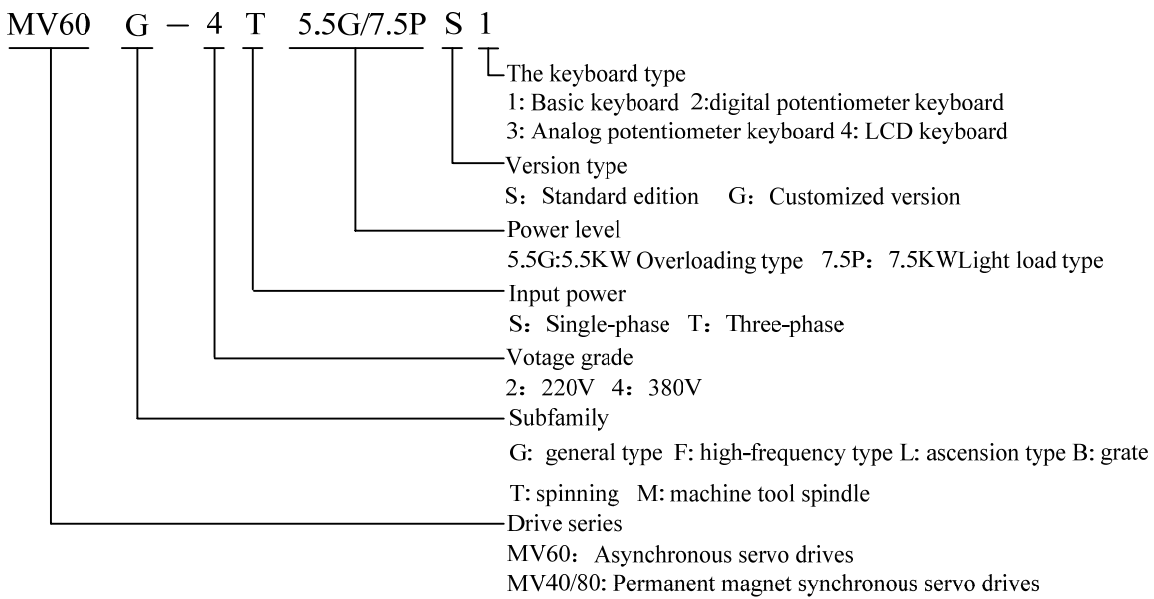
MV60 G − 4 T 5.5G/7.5P S 1

The keyboard type
1: Basic keyboard 2:digital potentiometer keyboard
3: Analog potentiometer keyboard 4: LCD keyboard

Version type
S：Standard edition G：Customized version

Power level
5.5G:5.5KW Overloading type 7.5P：7.5KWLight load type

Input power
S：Single-phase T：Three-phase

Votage grade
2：220V 4：380V

Subfamily
G: general type F: high-frequency type L: ascension type B: grate
T: spinning M: machine tool spindle

Drive series
MV60：Asynchronous servo drives
MV40/80: Permanent magnet synchronous servo drives